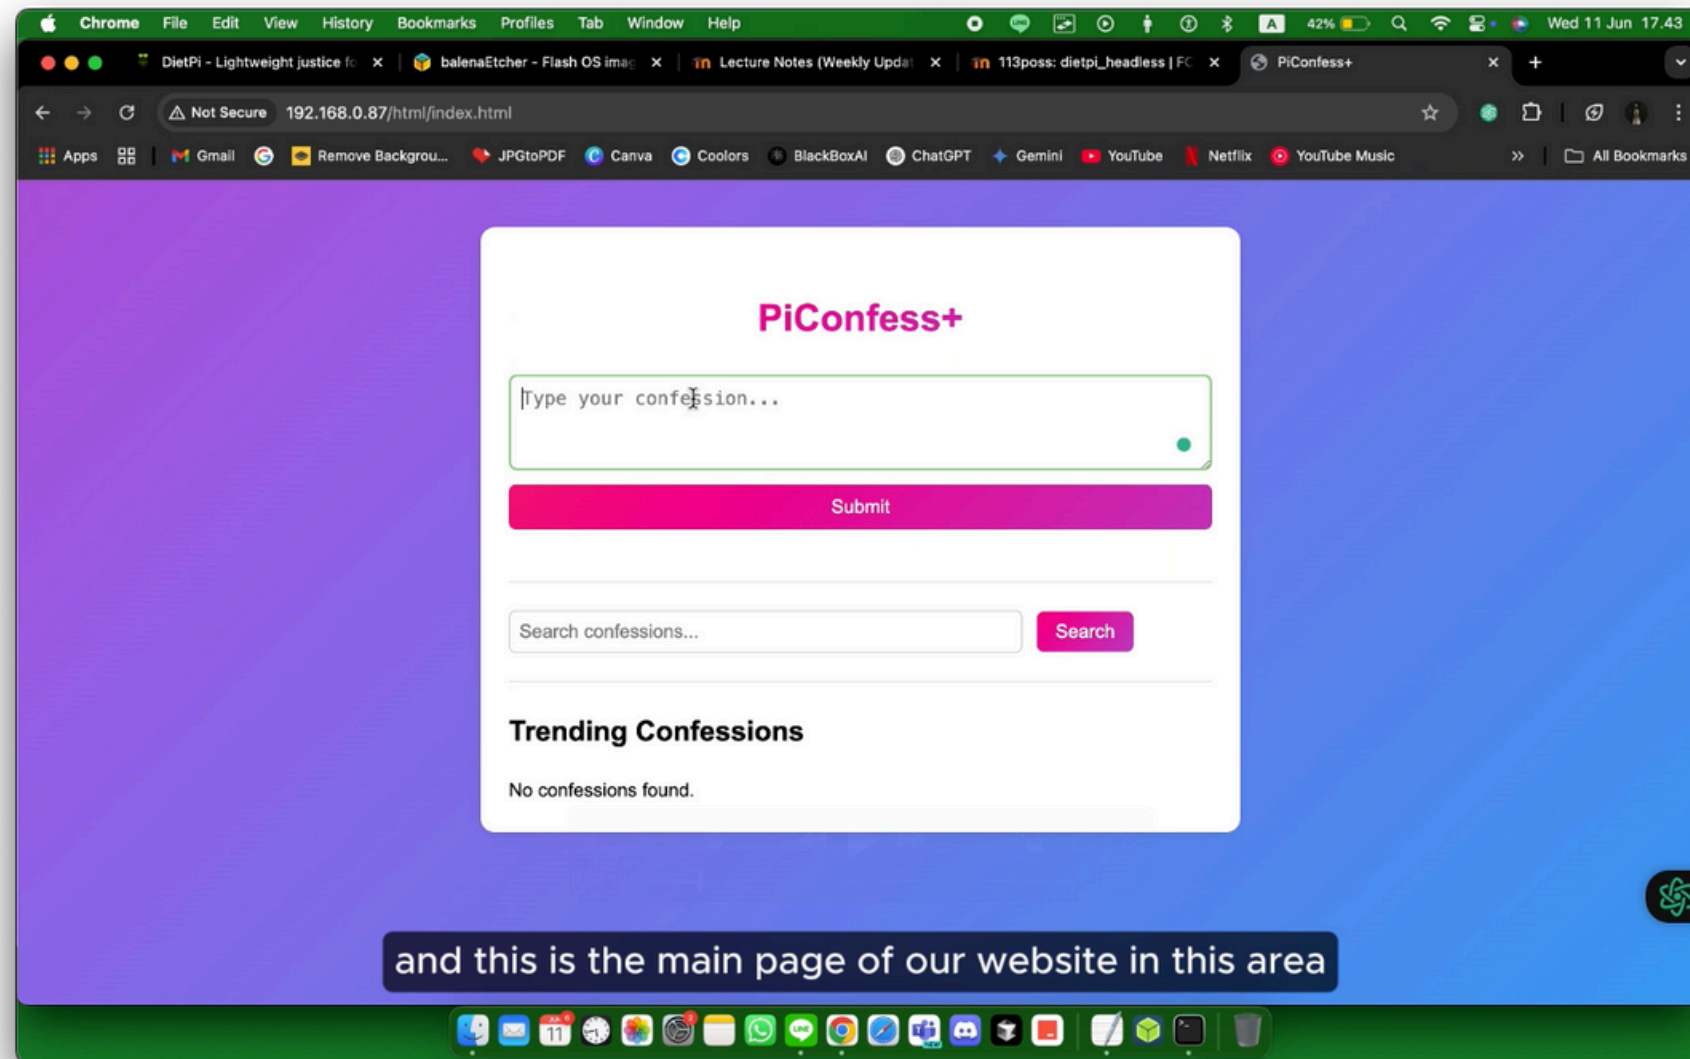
Chrome File Edit View History Bookmarks Profiles Tab Window Help
42% Wed 11 Jun 17.43

DietPi - Lightweight justice fc ×
balenaEtcher - Flash OS imag ×
Lecture Notes (Weekly Updat ×
113poss: dietpi_headless | FC ×
PiConfess+ ×

Not Secure 192.168.0.87/html/index.html

Apps Gmail Remove Backgrou... JPGtoPDF Canva Coolors BlackBoxAI ChatGPT Gemini YouTube Netflix YouTube Music » All Bookmarks

PiConfess+

Type your confession...

Submit

Search confessions...

Search

Trending Confessions

No confessions found.

and this is the main page of our website in this area